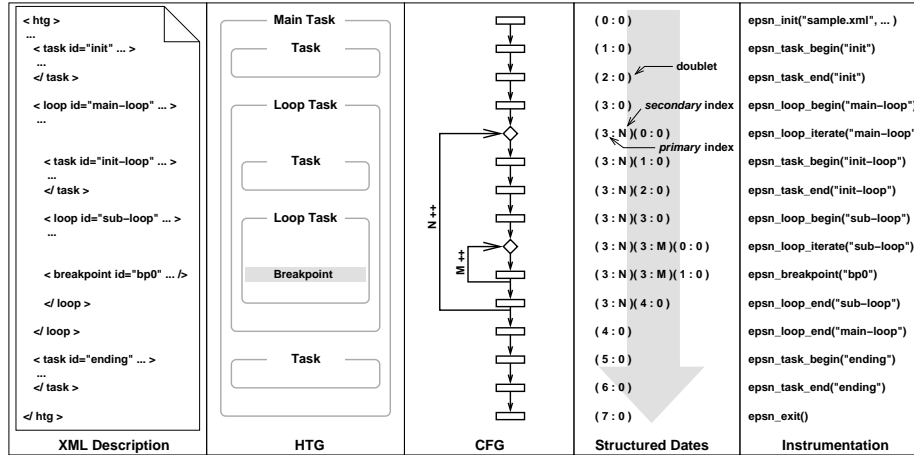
< htg >
...
< task id="init" ... >
...
</ task >

< loop id="main−loop" ... >
...

< task id="init−loop" ... >
...
</ task >

< loop id="sub−loop" ... >
...

< breakpoint id="bp0" ... />

</ loop >

</ loop >

< task id="ending" ... >
...
</ task >

</ htg >

XML Description

Main Task
Task
Loop Task
Task
Loop Task
Breakpoint
Task

HTG

N ++
M ++

CFG

( 0 : 0 )
( 1 : 0 )
( 2 : 0 ) doublet
( 3 : 0 ) *secondary* index
( 3 : N )( 0 : 0 )
*primary* index
( 3 : N )( 1 : 0 )
( 3 : N )( 2 : 0 )
( 3 : N )( 3 : 0 )
( 3 : N )( 3 : M )( 0 : 0 )
( 3 : N )( 3 : M )( 1 : 0 )
( 3 : N )( 4 : 0 )
( 4 : 0 )
( 5 : 0 )
( 6 : 0 )
( 7 : 0 )

Structured Dates

epsn_init("sample.xml", ... )
epsn_task_begin("init")
epsn_task_end("init")
epsn_loop_begin("main−loop")
epsn_loop_iterate("main−loop")
epsn_task_begin("init−loop")
epsn_task_end("init−loop")
epsn_loop_begin("sub−loop")
epsn_loop_iterate("sub−loop")
epsn_breakpoint("bp0")
epsn_loop_end("sub−loop")
epsn_loop_end("main−loop")
epsn_task_begin("ending")
epsn_task_end("ending")
epsn_exit()

Instrumentation